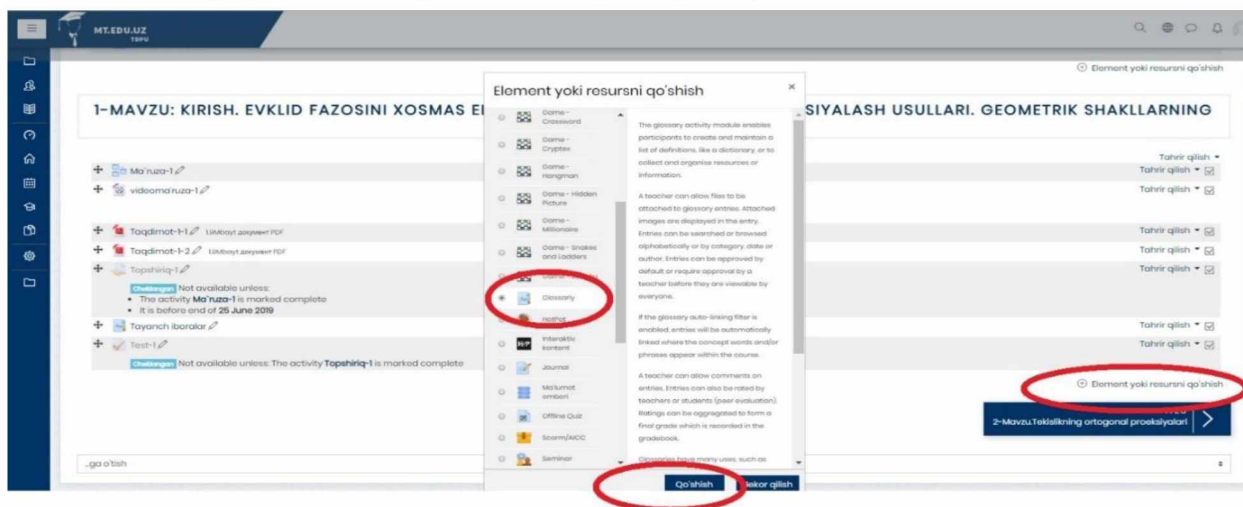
MT.EDU.UZ
TDPU

Element yoki resursni qo'shish

1-MAVZU: KIRISH. EVKLID FAZOSINI XOSMAS EL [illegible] SIYALASH USULLARI. GEOMETRIK SHAKLLARNING

Tahrir qilish

Ma'ruza-1
videoma'ruza-1
Taqdimot-1-1 1.0Mbayt документ PDF
Taqdimot-1-2 1.0Mbayt документ PDF
Topshiriq-1
Cheklangan Not available unless:
• The activity Ma'ruza-1 is marked complete
• It is before end of 25 June 2019
Tayanch iboralar
Test-1
Cheklangan Not available unless: The activity Topshiriq-1 is marked complete

Tahrir qilish
Tahrir qilish
Tahrir qilish
Tahrir qilish
Tahrir qilish
Tahrir qilish
Tahrir qilish

Element yoki resursni qo'shish

2-Mavzu.Tekislikning ortogonal proeksiyalari

..ga o'tish

Element yoki resursni qo'shish

Game - Crossword
Game - Cryptex
Game - Hangman
Game - Hidden Picture
Game - Millionaire
Game - Snakes and Ladders
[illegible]
Glossary
HotPot
Interaktiv kontent
Journal
Ma'lumot ombori
Offline Quiz
Scorm/AICC
Seminar

The glossary activity module enables participants to create and maintain a list of definitions, like a dictionary, or to collect and organise resources or information.

A teacher can allow files to be attached to glossary entries. Attached images are displayed in the entry. Entries can be searched or browsed alphabetically or by category, date or author. Entries can be approved by default or require approval by a teacher before they are viewable by everyone.

If the glossary auto-linking filter is enabled, entries will be automatically linked where the concept words and/or phrases appear within the course.

A teacher can allow comments on entries. Entries can also be rated by teachers or students (peer evaluation). Ratings can be aggregated to form a final grade which is recorded in the gradebook.

Glossaries have many uses, such as

Qo'shish
Bekor qilish